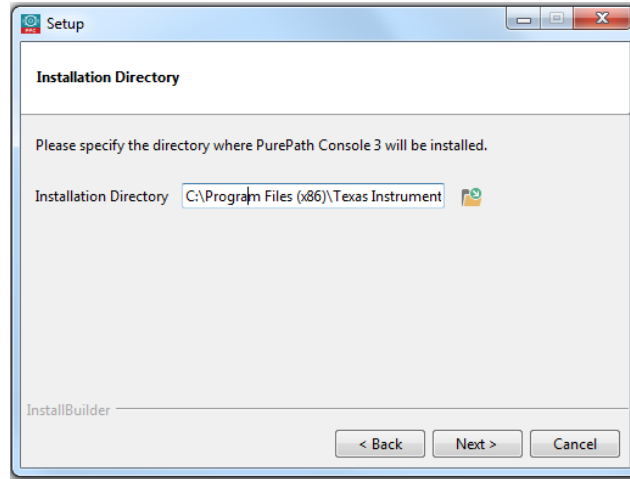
Setup

Installation Directory

Please specify the directory where PurePath Console 3 will be installed.

Installation Directory C:\Program Files (x86)\Texas Instrument

InstallBuilder

< Back Next > Cancel